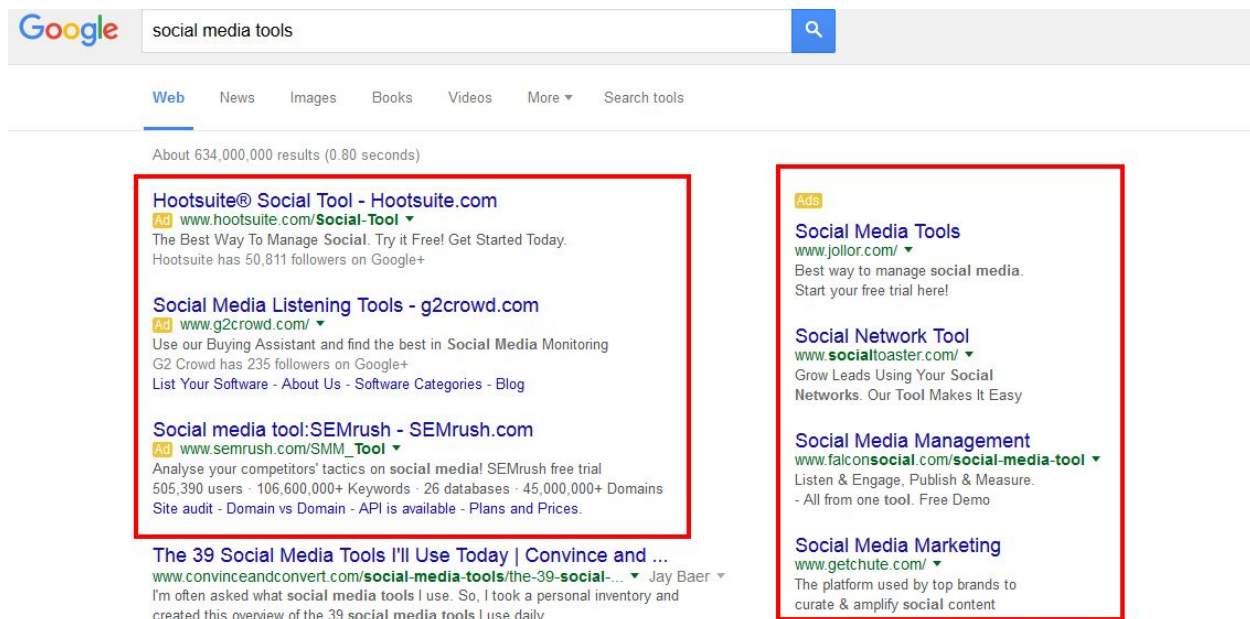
Google

social media tools

Web News Images Books Videos More ▾ Search tools

About 634,000,000 results (0.80 seconds)

Hootsuite® Social Tool - Hootsuite.com
Ad www.hootsuite.com/Social-Tool ▾
The Best Way To Manage Social. Try it Free! Get Started Today.
Hootsuite has 50,811 followers on Google+

Social Media Listening Tools - g2crowd.com
Ad www.g2crowd.com/ ▾
Use our Buying Assistant and find the best in Social Media Monitoring
G2 Crowd has 235 followers on Google+
List Your Software - About Us - Software Categories - Blog

Social media tool:SEMrush - SEMrush.com
Ad www.semrush.com/SMM_Tool ▾
Analyse your competitors' tactics on social media! SEMrush free trial
505,390 users · 106,600,000+ Keywords · 26 databases · 45,000,000+ Domains
Site audit - Domain vs Domain - API is available - Plans and Prices.

The 39 Social Media Tools I'll Use Today | Convince and ...
www.convinceandconvert.com/social-media-tools/the-39-social-... ▾ Jay Baer ▾
I'm often asked what social media tools I use. So, I took a personal inventory and created this overview of the 39 social media tools I use daily.

Ads

Social Media Tools
www.jollor.com/ ▾
Best way to manage social media.
Start your free trial here!

Social Network Tool
www.socialtoaster.com/ ▾
Grow Leads Using Your Social Networks. Our Tool Makes It Easy

Social Media Management
www.falconsocial.com/social-media-tool ▾
Listen & Engage, Publish & Measure.
- All from one tool. Free Demo

Social Media Marketing
www.getchute.com/ ▾
The platform used by top brands to curate & amplify social content